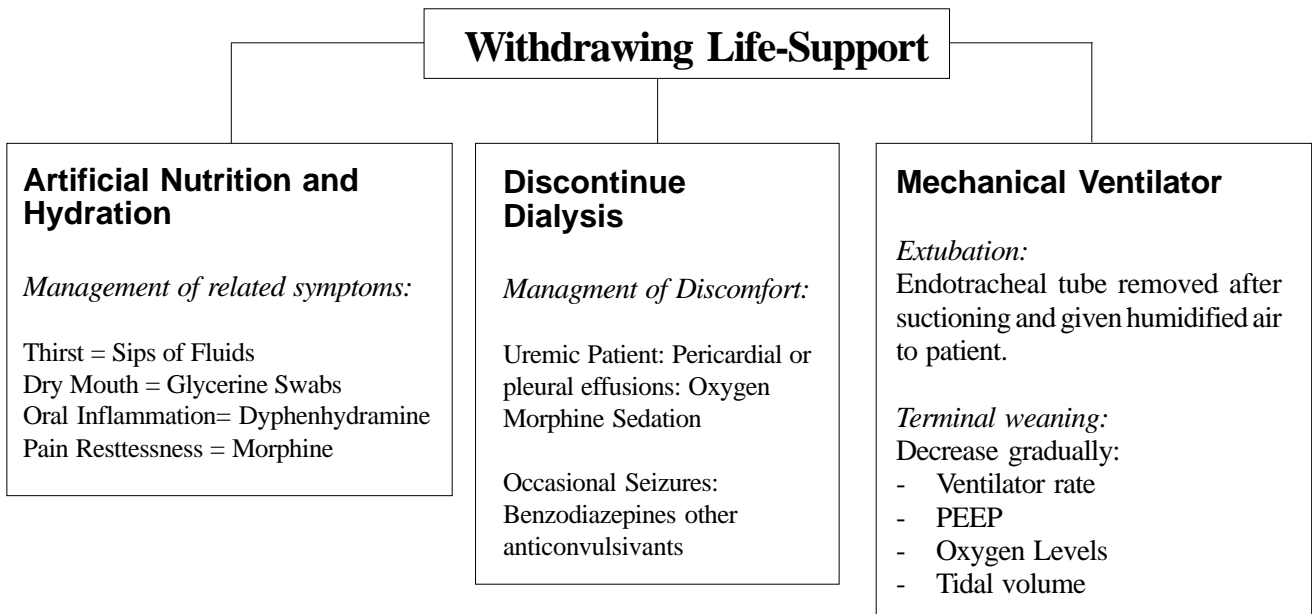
Withdrawing Life-Support

Artificial Nutrition and Hydration

Management of related symptoms:

Thirst = Sips of Fluids
Dry Mouth = Glycerine Swabs
Oral Inflammation= Dyphenhydramine
Pain Resttessness = Morphine

Discontinue Dialysis

Managment of Discomfort:

Uremic Patient: Pericardial or pleural effusions: Oxygen Morphine Sedation

Occasional Seizures: Benzodiazepines other anticonvulsivants

Mechanical Ventilator

Extubation:
Endotracheal tube removed after suctioning and given humidified air to patient.

Terminal weaning:
Decrease gradually:
- Ventilator rate
- PEEP
- Oxygen Levels
- Tidal volume